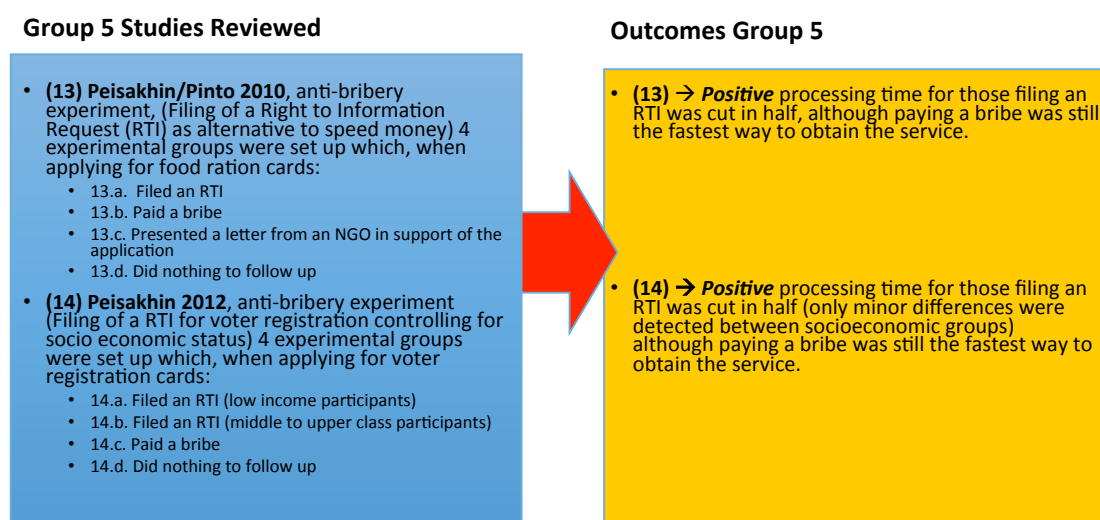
Group 5 Studies Reviewed

- **(13) Peisakhin/Pinto 2010**, anti-bribery experiment, (Filing of a Right to Information Request (RTI) as alternative to speed money) 4 experimental groups were set up which, when applying for food ration cards:
  - 13.a. Filed an RTI
  - 13.b. Paid a bribe
  - 13.c. Presented a letter from an NGO in support of the application
  - 13.d. Did nothing to follow up
- **(14) Peisakhin 2012**, anti-bribery experiment (Filing of a RTI for voter registration controlling for socio economic status) 4 experimental groups were set up which, when applying for voter registration cards:
  - 14.a. Filed an RTI (low income participants)
  - 14.b. Filed an RTI (middle to upper class participants)
  - 14.c. Paid a bribe
  - 14.d. Did nothing to follow up

Outcomes Group 5

- **(13)** → ***Positive*** processing time for those filing an RTI was cut in half, although paying a bribe was still the fastest way to obtain the service.
- **(14)** → ***Positive*** processing time for those filing an RTI was cut in half (only minor differences were detected between socioeconomic groups) although paying a bribe was still the fastest way to obtain the service.